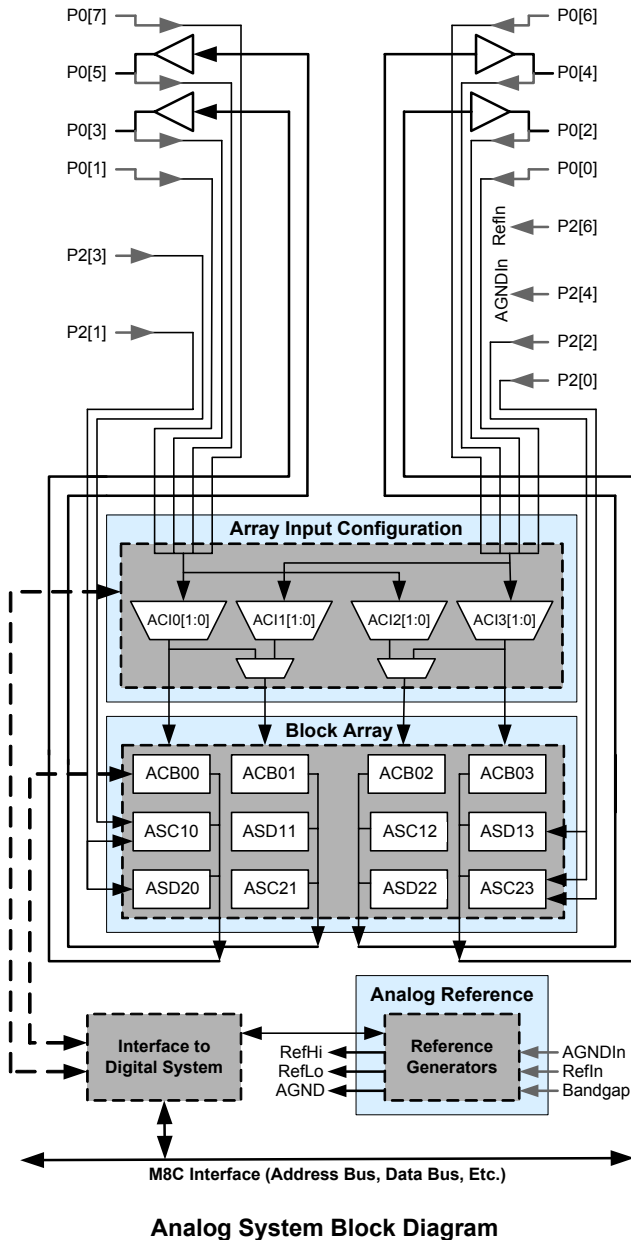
P0[7]
P0[6]
P0[5]
P0[4]
P0[3]
P0[2]
P0[1]
P0[0]
RefIn
P2[6]
P2[3]
AGNDIn
P2[4]
P2[1]
P2[2]
P2[0]

Array Input Configuration
ACI0[1:0]
ACI1[1:0]
ACI2[1:0]
ACI3[1:0]

Block Array
ACB00
ACB01
ACB02
ACB03
ASC10
ASD11
ASC12
ASD13
ASD20
ASC21
ASD22
ASC23

Analog Reference
Interface to Digital System
RefHi
RefLo
AGND
Reference Generators
AGNDIn
RefIn
Bandgap

M8C Interface (Address Bus, Data Bus, Etc.)

Analog System Block Diagram